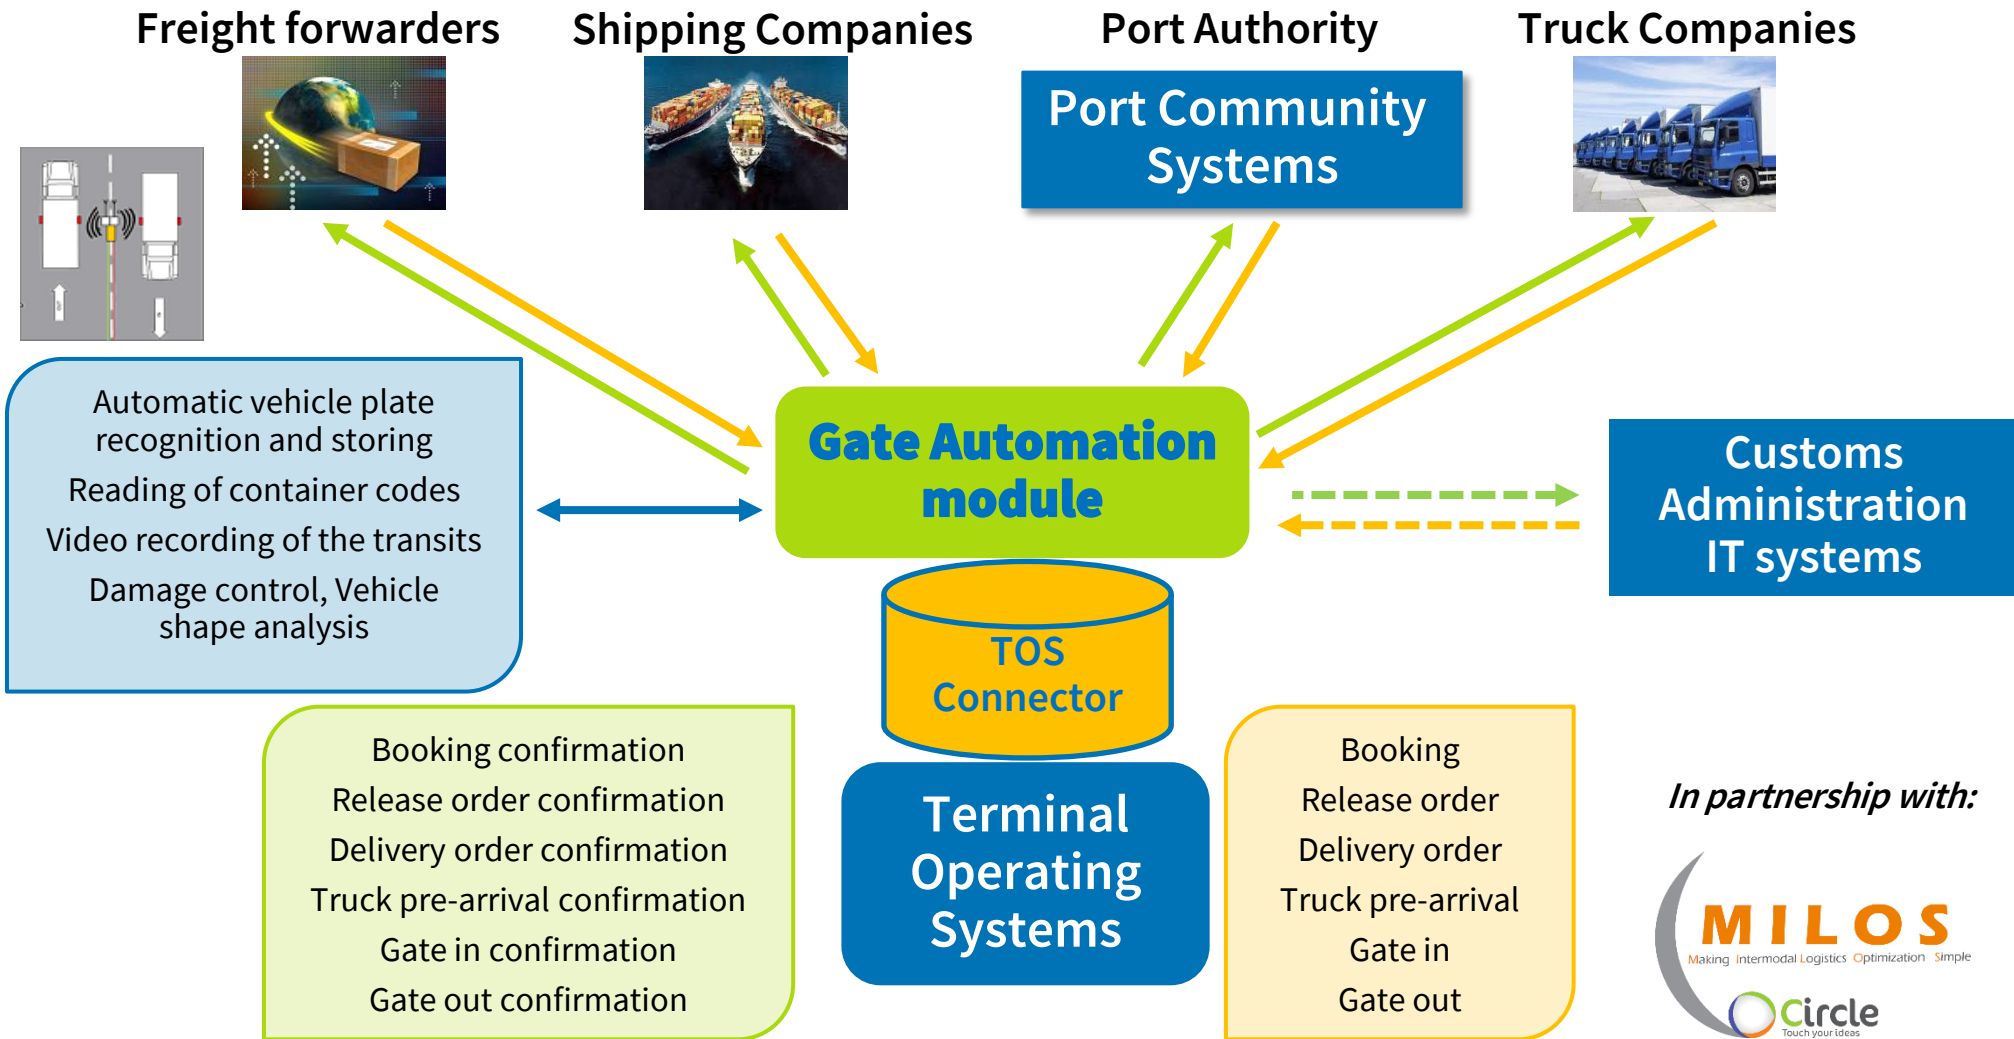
Freight forwarders

Shipping Companies

Port Authority

Truck Companies

Port Community Systems

Automatic vehicle plate recognition and storing
Reading of container codes
Video recording of the transits
Damage control, Vehicle shape analysis

Gate Automation module

Customs Administration IT systems

TOS Connector

Terminal Operating Systems

Booking confirmation
Release order confirmation
Delivery order confirmation
Truck pre-arrival confirmation
Gate in confirmation
Gate out confirmation

Booking
Release order
Delivery order
Truck pre-arrival
Gate in
Gate out

In partnership with:

MILOS
Making Intermodal Logistics Optimization Simple

Circle
Touch your ideas